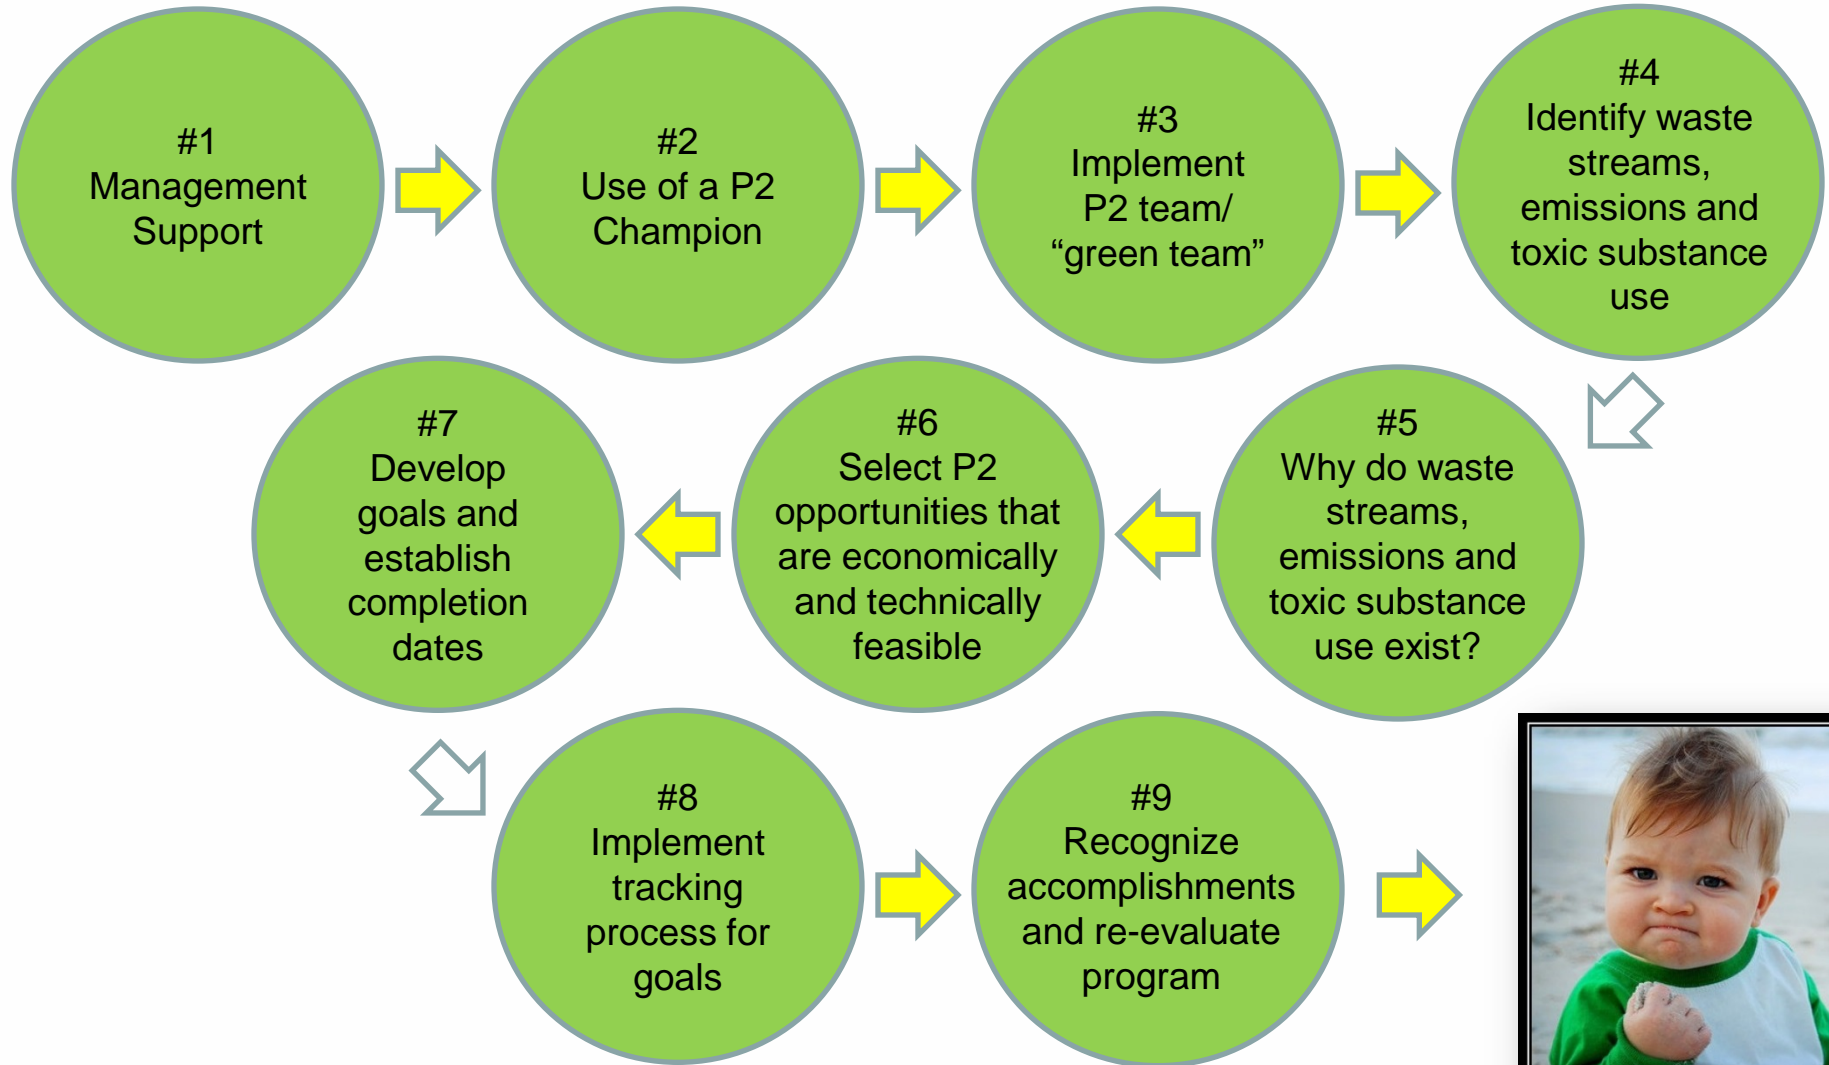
#1
Management Support

#2
Use of a P2 Champion

#3
Implement P2 team/ “green team”

#4
Identify waste streams, emissions and toxic substance use

#5
Why do waste streams, emissions and toxic substance use exist?

#6
Select P2 opportunities that are economically and technically feasible

#7
Develop goals and establish completion dates

#8
Implement tracking process for goals

#9
Recognize accomplishments and re-evaluate program